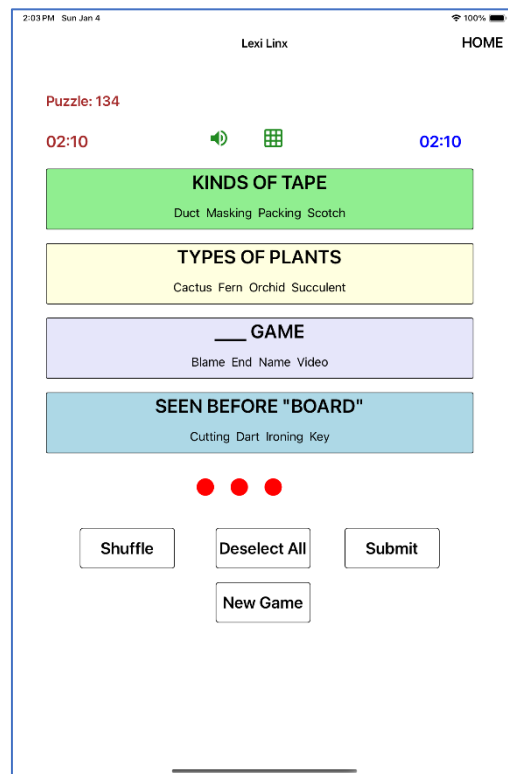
2:03 PM Sun Jan 4

100%

Lexi Linx

HOME

Puzzle: 134

02:10

02:10

KINDS OF TAPE

Duct Masking Packing Scotch

TYPES OF PLANTS

Cactus Fern Orchid Succulent

___ GAME

Blame End Name Video

SEEN BEFORE "BOARD"

Cutting Dart Ironing Key

Shuffle

Deselect All

Submit

New Game